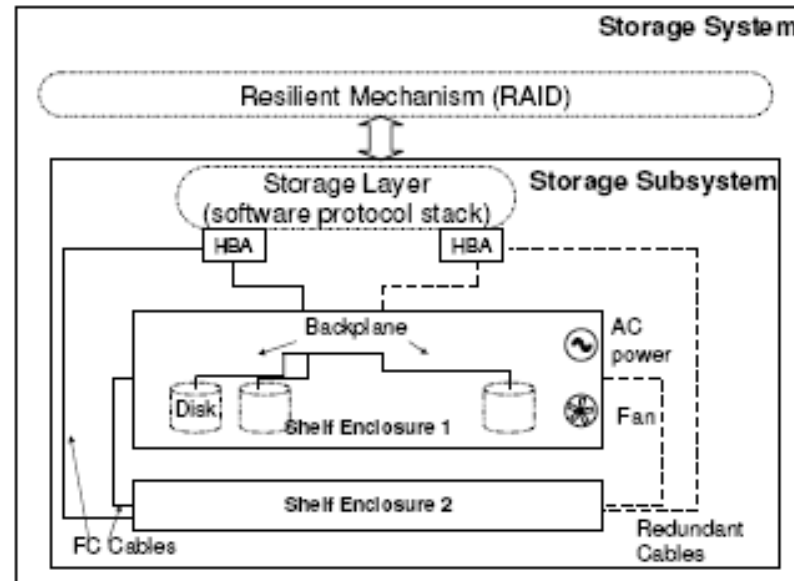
Storage System

Resilient Mechanism (RAID)

Storage Layer (software protocol stack)

Storage Subsystem

HBA

HBA

Backplane

AC power

Disk

Shelf Enclosure 1

Fan

Shelf Enclosure 2

FC Cables

Redundant Cables